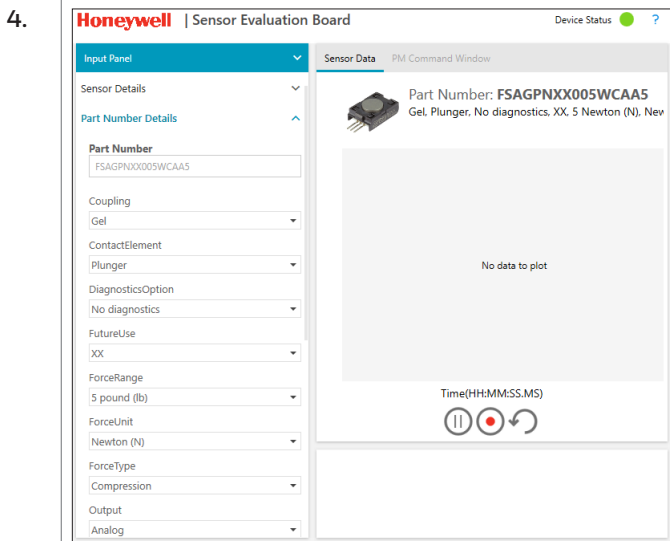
4.

Honeywell | Sensor Evaluation Board

Device Status ?

Input Panel

Sensor Details

Part Number Details

Part Number

FSAGPNXX005WCAA5

Coupling

Gel

ContactElement

Plunger

DiagnosticsOption

No diagnostics

FutureUse

XX

ForceRange

5 pound (lb)

ForceUnit

Newton (N)

ForceType

Compression

Output

Analog

Sensor Data PM Command Window

Part Number: FSAGPNXX005WCAA5

Gel, Plunger, No diagnostics, XX, 5 Newton (N), New

No data to plot

Time(HH:MM:SS.MS)